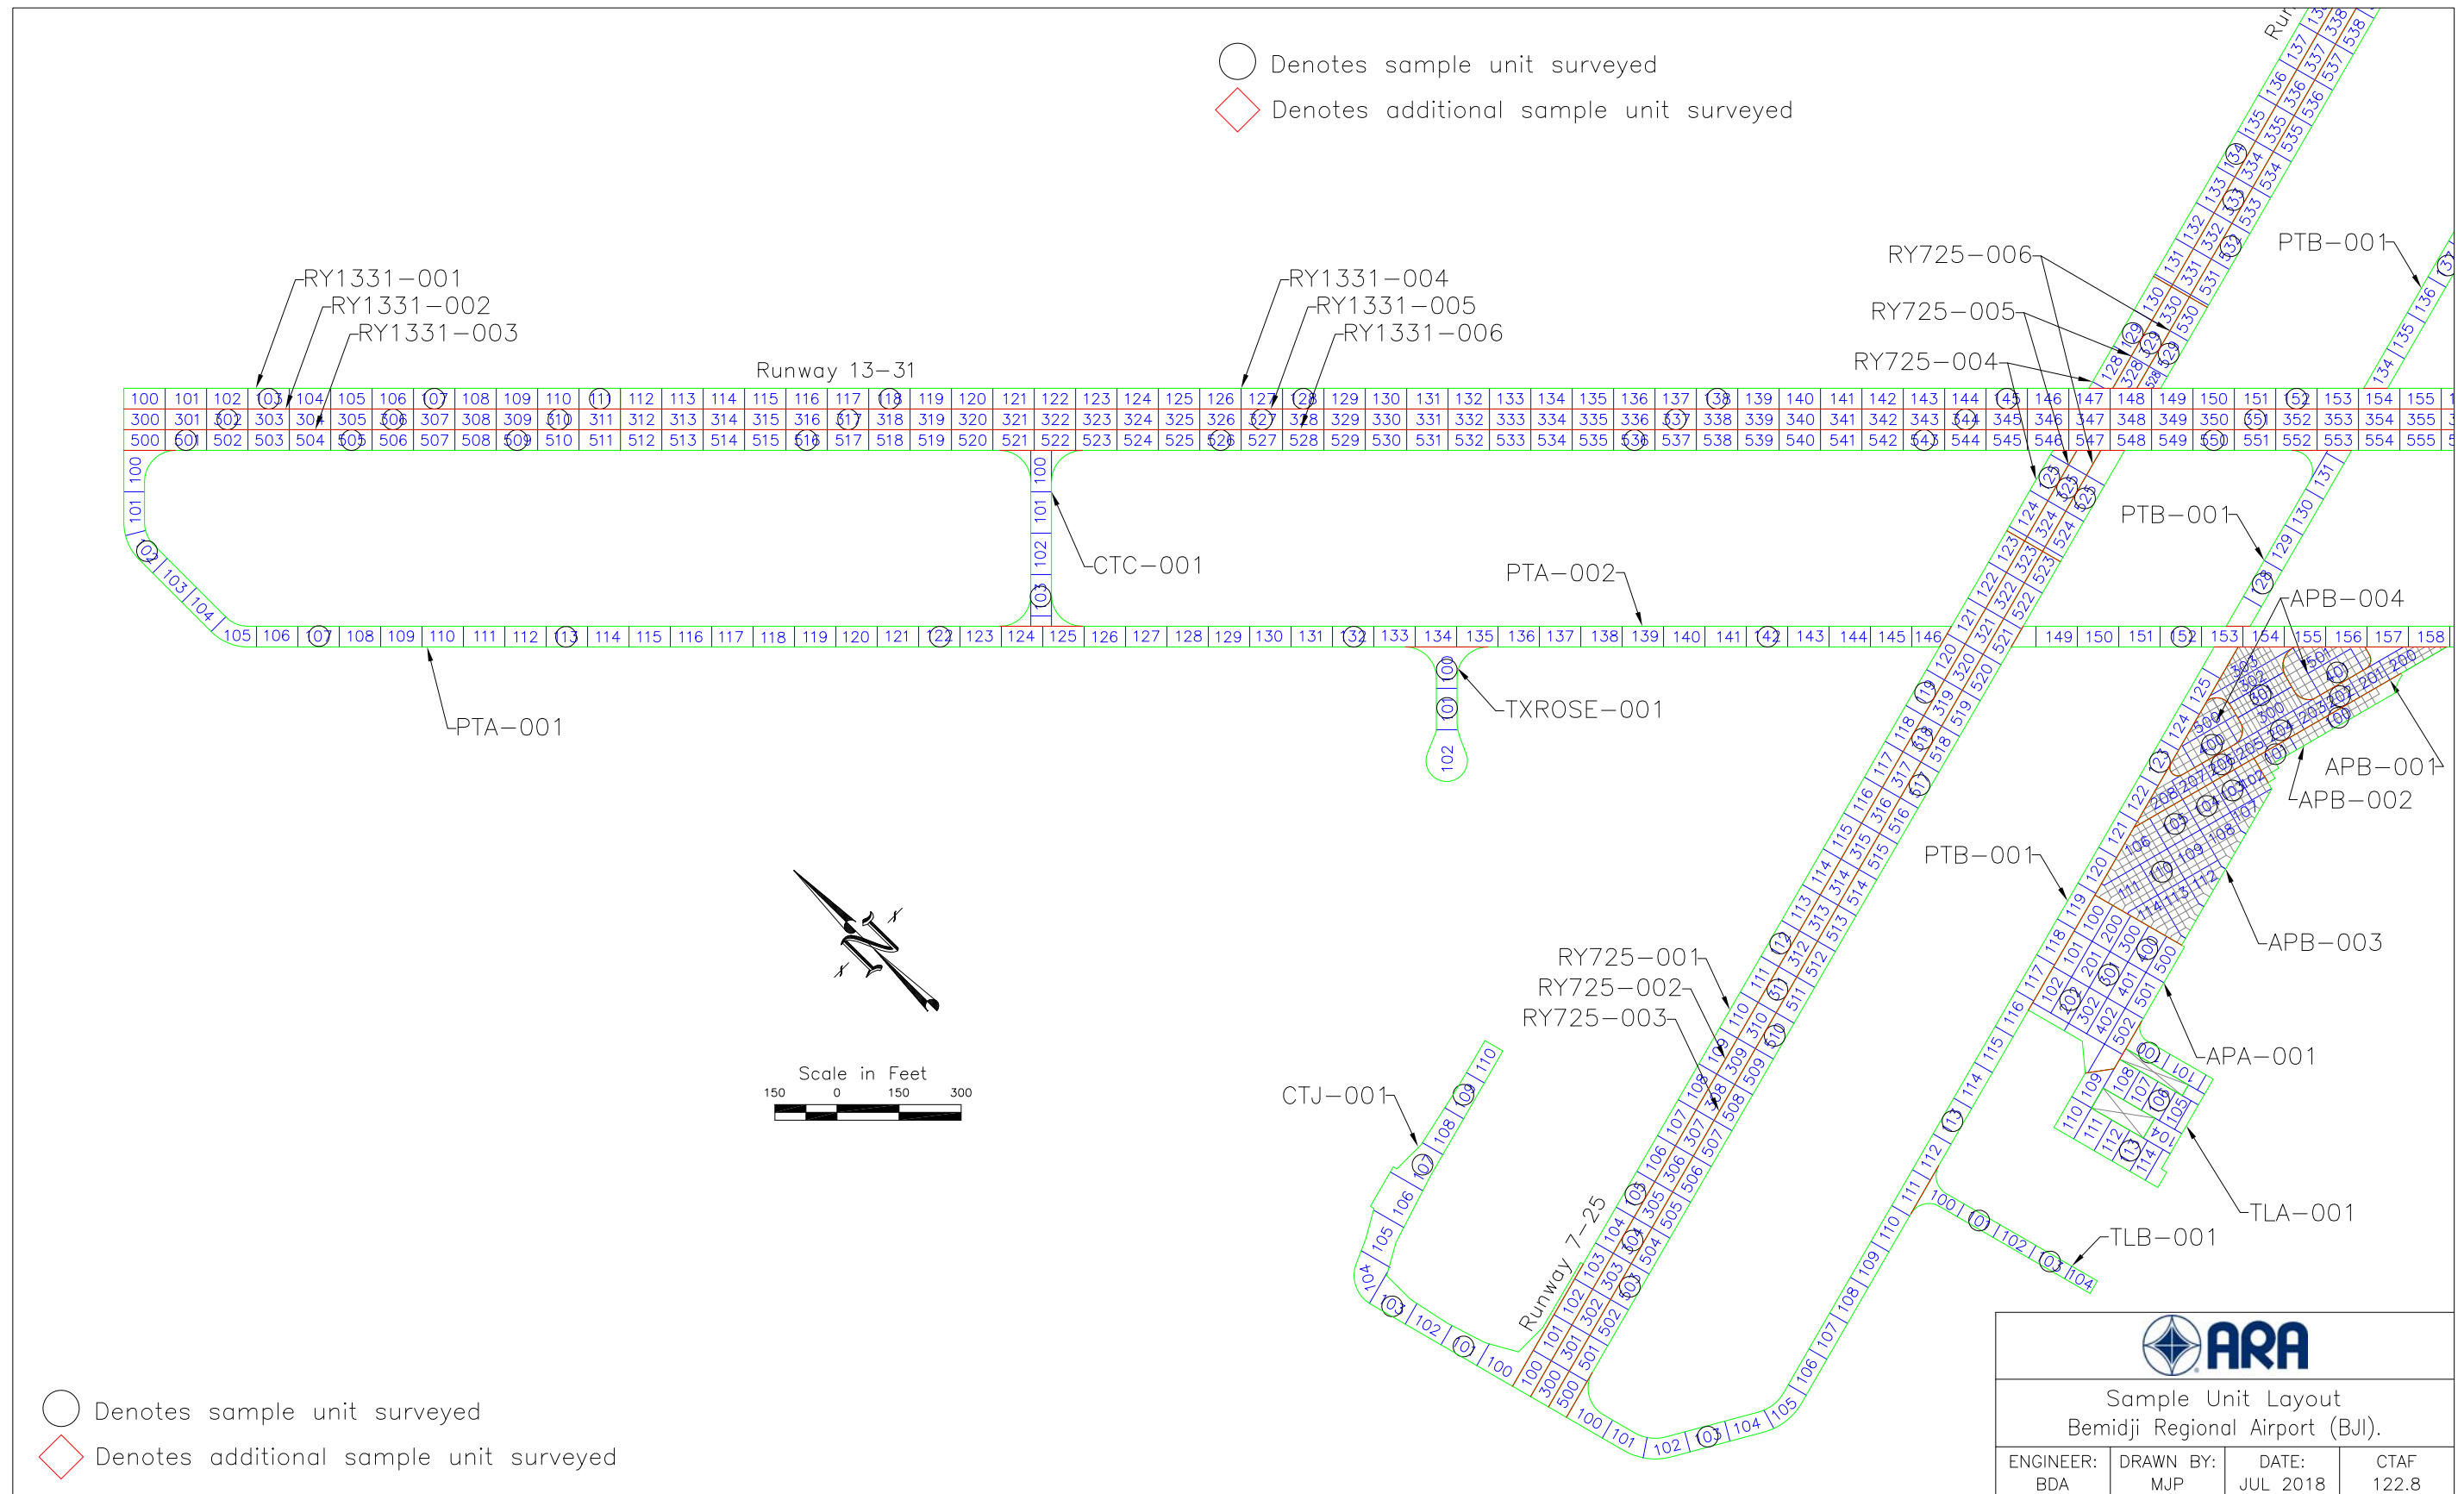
Denotes sample unit surveyed
Denotes additional sample unit surveyed

RY1331-001
RY1331-002
RY1331-003
Runway 13-31
RY1331-004
RY1331-005
RY1331-006
RY725-006
RY725-005
RY725-004
PTB-001

| 100 | 101 | 102 | 103 | 104 | 105 | 106 | 107 | 108 | 109 | 110 | 111 | 112 | 113 | 114 | 115 | 116 | 117 | 118 | 119 | 120 | 121 | 122 | 123 | 124 | 125 | 126 | 127 | 128 | 129 | 130 | 131 | 132 | 133 | 134 | 135 | 136 | 137 | 138 | 139 | 140 | 141 | 142 | 143 | 144 | 145 | 146 | 147 | 148 | 149 | 150 | 151 | 152 | 153 | 154 | 155 |
|---|---|---|---|---|---|---|---|---|---|---|---|---|---|---|---|---|---|---|---|---|---|---|---|---|---|---|---|---|---|---|---|---|---|---|---|---|---|---|---|---|---|---|---|---|---|---|---|---|---|---|---|---|---|---|---|
| 300 | 301 | 302 | 303 | 304 | 305 | 306 | 307 | 308 | 309 | 310 | 311 | 312 | 313 | 314 | 315 | 316 | 317 | 318 | 319 | 320 | 321 | 322 | 323 | 324 | 325 | 326 | 327 | 328 | 329 | 330 | 331 | 332 | 333 | 334 | 335 | 336 | 337 | 338 | 339 | 340 | 341 | 342 | 343 | 344 | 345 | 346 | 347 | 348 | 349 | 350 | 351 | 352 | 353 | 354 | 355 |
| 500 | 501 | 502 | 503 | 504 | 505 | 506 | 507 | 508 | 509 | 510 | 511 | 512 | 513 | 514 | 515 | 516 | 517 | 518 | 519 | 520 | 521 | 522 | 523 | 524 | 525 | 526 | 527 | 528 | 529 | 530 | 531 | 532 | 533 | 534 | 535 | 536 | 537 | 538 | 539 | 540 | 541 | 542 | 543 | 544 | 545 | 546 | 547 | 548 | 549 | 550 | 551 | 552 | 553 | 554 | 555 |

100 101 102 103 104 105 106 107 108 109 110 111 112 113 114 115 116 117 118 119 120 121 122 123 124 125 126 127 128 129 130 131 132 133 134 135 136 137 138 139 140 141 142 143 144 145 146 149 150 151 152 153 154 155 156 157 158
100 101 102 103
CTC-001
PTA-002
PTB-001
APB-004
PTA-001
100 101 102
TXROSE-001
APB-001
APB-002
PTB-001
APB-003
RY725-001
RY725-002
RY725-003
APA-001
CTJ-001
TLA-001
TLB-001
Runway 7-25
Scale in Feet
150 0 150 300

Denotes sample unit surveyed
Denotes additional sample unit surveyed

ARA
Sample Unit Layout
Bemidji Regional Airport (BJI).
| ENGINEER: BDA | DRAWN BY: MJP | DATE: JUL 2018 | CTAF 122.8 |